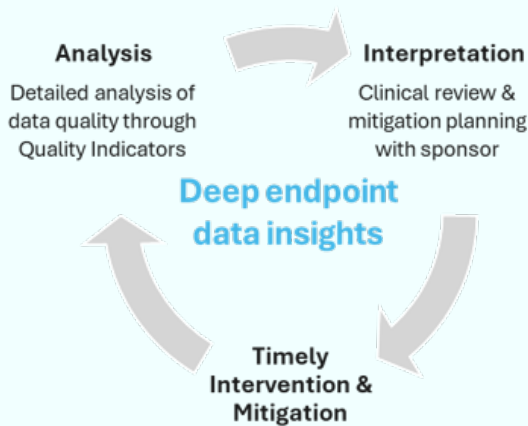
Analysis

Detailed analysis of data quality through Quality Indicators

Interpretation

Clinical review & mitigation planning with sponsor

Deep endpoint data insights

Timely Intervention & Mitigation